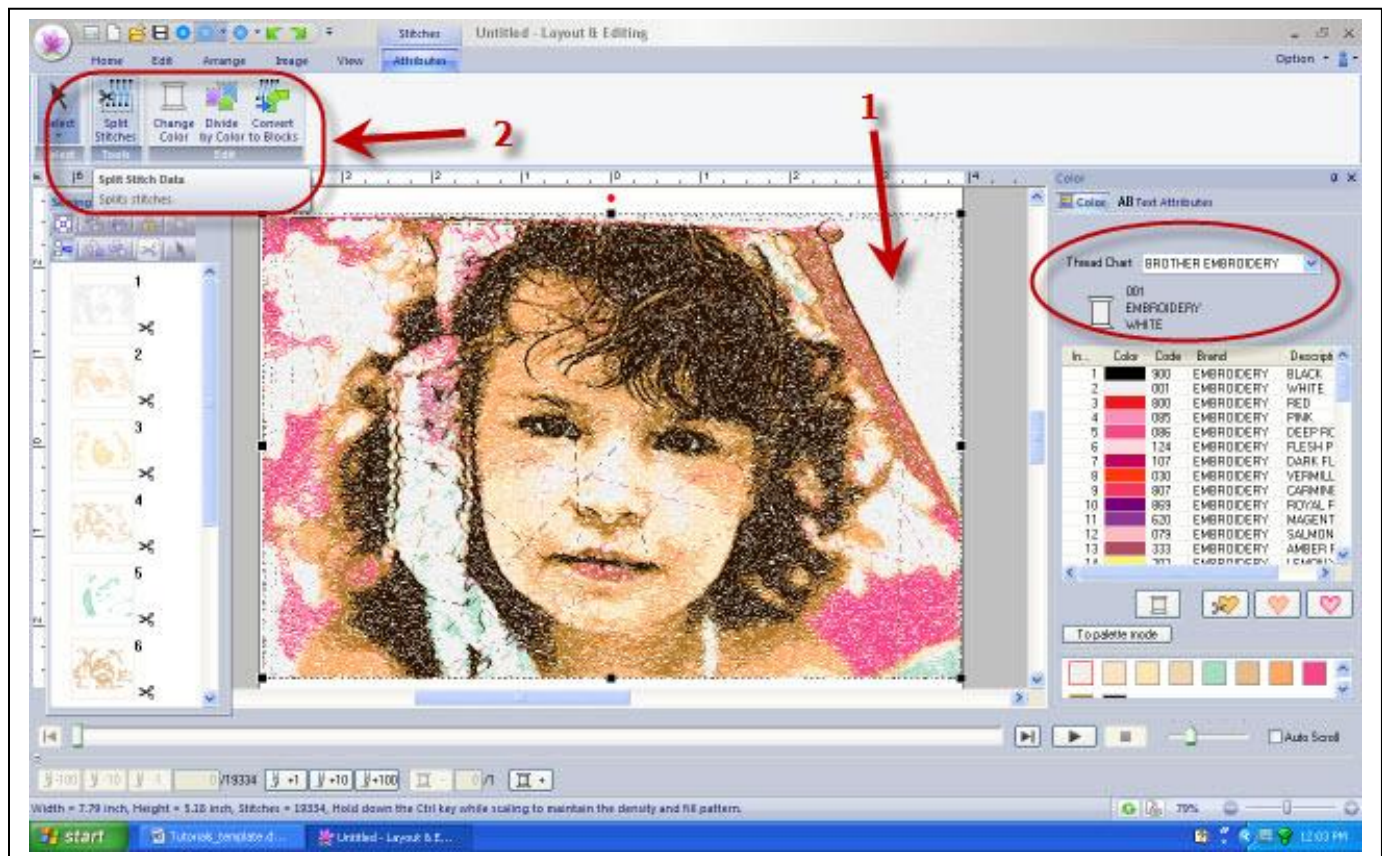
Stitches Untitled - Layout & Editing

Home Edit Arrange Image View Attributes

Option

Select Split Stitches Change Color Divide by Color Convert to Blocks

Tools Edit

Split Stitch Data
Splits stitches

1

2

1
2
3
4
5
6

Color

Color AB Text Attributes

Thread Chart BROTHER EMBROIDERY

001
EMBROIDERY
WHITE

| In... | Color | Code | Brand | Descript |
|---|---|---|---|---|
| 1 | | 900 | EMBROIDERY | BLACK |
| 2 | | 001 | EMBROIDERY | WHITE |
| 3 | | 800 | EMBROIDERY | RED |
| 4 | | 085 | EMBROIDERY | PINK |
| 5 | | 086 | EMBROIDERY | DEEP RC |
| 6 | | 124 | EMBROIDERY | FLESH P |
| 7 | | 107 | EMBROIDERY | DARK FL |
| 8 | | 030 | EMBROIDERY | VERMILL |
| 9 | | 807 | EMBROIDERY | CARMINE |
| 10 | | 869 | EMBROIDERY | ROYAL F |
| 11 | | 620 | EMBROIDERY | MAGENT |
| 12 | | 079 | EMBROIDERY | SALMON |
| 13 | | 333 | EMBROIDERY | AMBER F |

To palette mode

Auto Scroll

/19334 +1 +10 +100 /1

Width = 7.79 inch, Height = 5.38 inch, Stitches = 19334, Hold down the Ctrl key while scaling to maintain the density and fill pattern.

79%

start Tutorials_template.d... Untitled - Layout & E... 12:03 PM